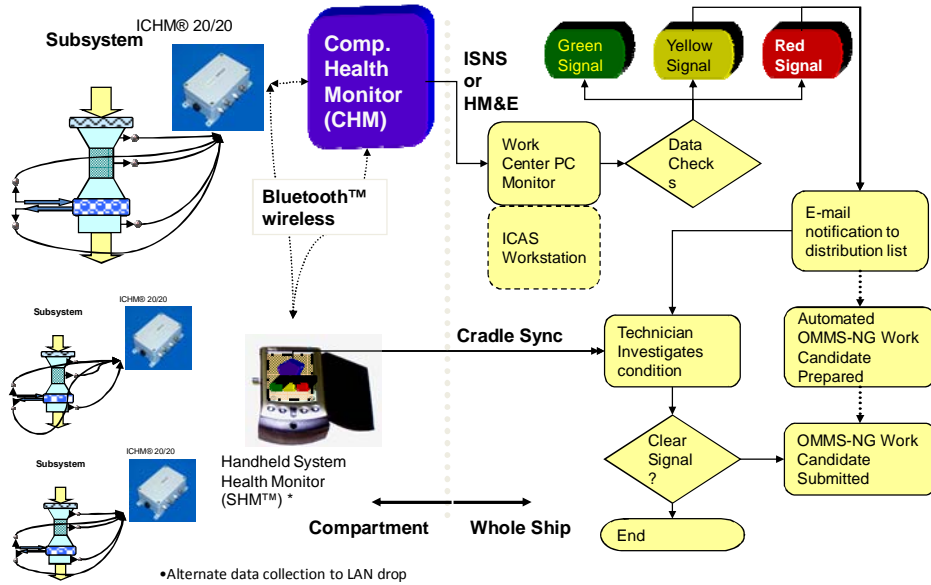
ICHM® 20/20
Subsystem

Comp. Health Monitor (CHM)

ISNS or HM&E

Green Signal
Yellow Signal
Red Signal

Work Center PC Monitor

Data Checks

ICAS Workstation

E-mail notification to distribution list

Bluetooth™ wireless

Subsystem
ICHM® 20/20

Cradle Sync

Technician Investigates condition

Automated OMMS-NG Work Candidate Prepared

Subsystem
ICHM® 20/20

Clear Signal ?

OMMS-NG Work Candidate Submitted

Handheld System Health Monitor (SHM™) *

Compartment
Whole Ship

End

•Alternate data collection to LAN drop